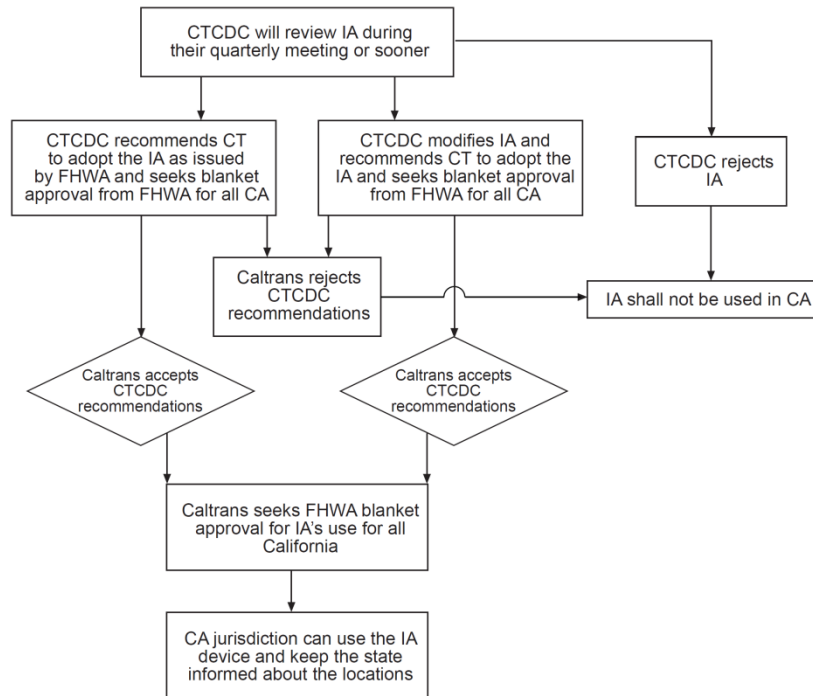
CTCDC will review IA during their quarterly meeting or sooner

CTCDC recommends CT to adopt the IA as issued by FHWA and seeks blanket approval from FHWA for all CA

CTCDC modifies IA and recommends CT to adopt the IA and seeks blanket approval from FHWA for all CA

CTCDC rejects IA

Caltrans rejects CTCDC recommendations

IA shall not be used in CA

Caltrans accepts CTCDC recommendations

Caltrans accepts CTCDC recommendations

Caltrans seeks FHWA blanket approval for IA's use for all California

CA jurisdiction can use the IA device and keep the state informed about the locations